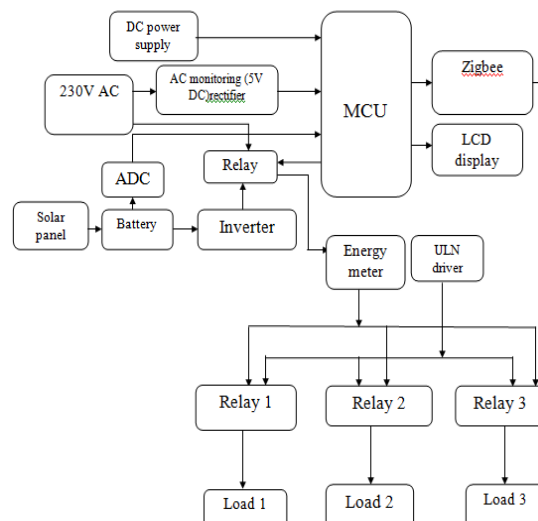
DC power supply

230V AC

AC monitoring (5V DC)rectifier

MCU

Zigbee

LCD display

ADC

Relay

Solar panel

Battery

Inverter

Energy meter

ULN driver

Relay 1

Relay 2

Relay 3

Load 1

Load 2

Load 3